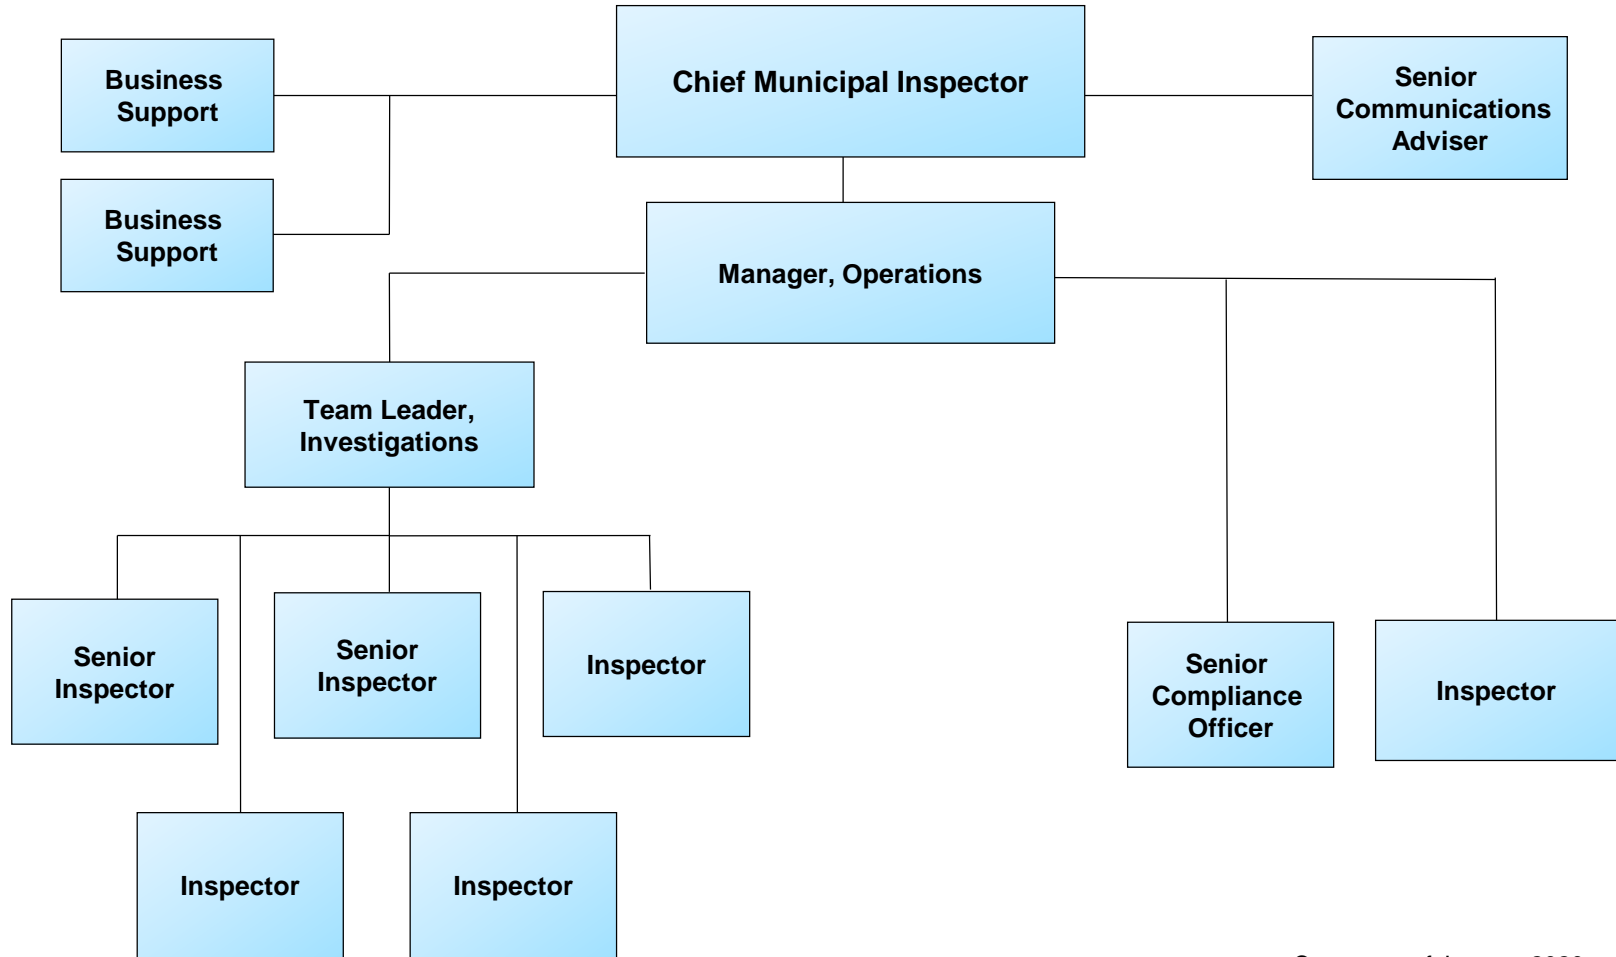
Business Support

Business Support

Chief Municipal Inspector

Senior Communications Adviser

Manager, Operations

Team Leader, Investigations

Senior Inspector

Senior Inspector

Inspector

Senior Compliance Officer

Inspector

Inspector

Inspector

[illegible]